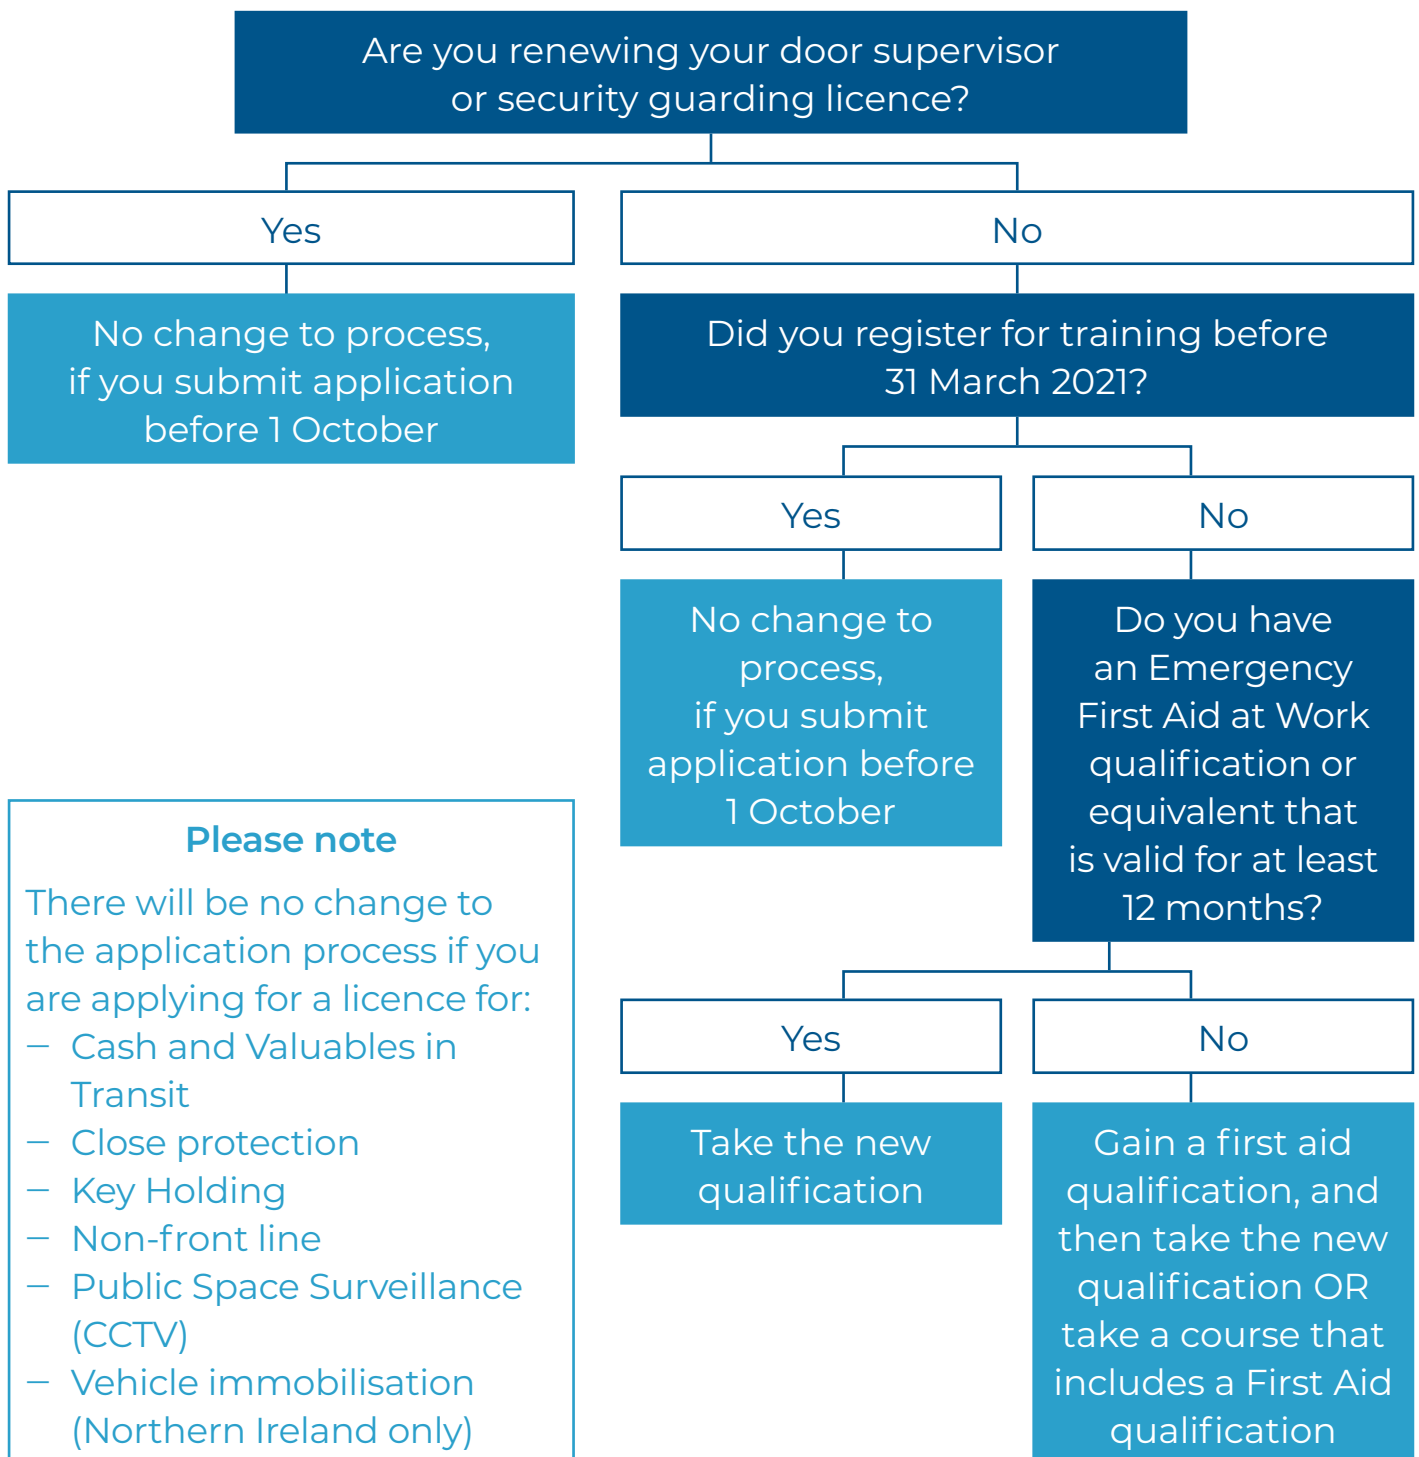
Are you renewing your door supervisor or security guarding licence?

Yes

No

No change to process, if you submit application before 1 October

Did you register for training before 31 March 2021?

Yes

No

No change to process, if you submit application before 1 October

Do you have an Emergency First Aid at Work qualification or equivalent that is valid for at least 12 months?

Yes

No

Take the new qualification

Gain a first aid qualification, and then take the new qualification OR take a course that includes a First Aid qualification

Please note

There will be no change to the application process if you are applying for a licence for:
– Cash and Valuables in Transit
– Close protection
– Key Holding
– Non-front line
– Public Space Surveillance (CCTV)
– Vehicle immobilisation (Northern Ireland only)